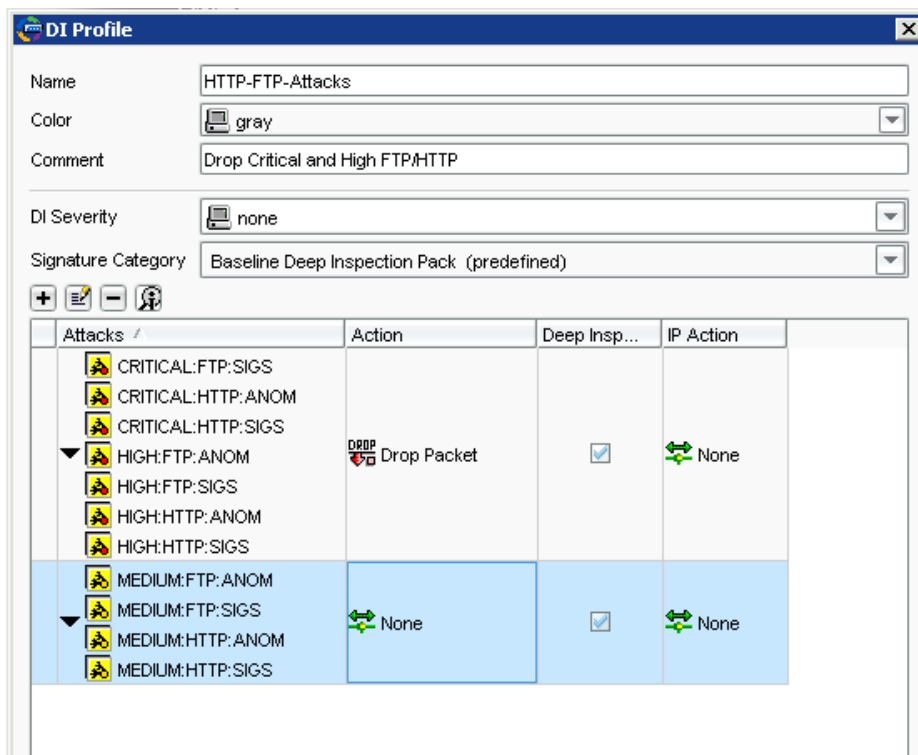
DI Profile

Name HTTP-FTP-Attacks

Color gray

Comment Drop Critical and High FTP/HTTP

DI Severity none

Signature Category Baseline Deep Inspection Pack (predefined)

| Attacks | Action | Deep Insp... | IP Action |
|---|---|---|---|
| CRITICAL:FTP:SIGS<br>CRITICAL:HTTP:ANOM<br>CRITICAL:HTTP:SIGS<br>HIGH:FTP:ANOM<br>HIGH:FTP:SIGS<br>HIGH:HTTP:ANOM<br>HIGH:HTTP:SIGS | DROP Drop Packet | ☑ | None |
| MEDIUM:FTP:ANOM<br>MEDIUM:FTP:SIGS<br>MEDIUM:HTTP:ANOM<br>MEDIUM:HTTP:SIGS | None | ☑ | None |